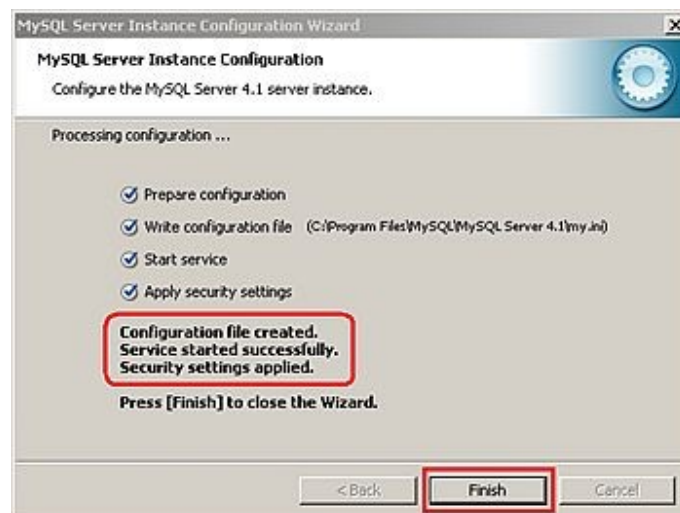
MySQL Server Instance Configuration Wizard

MySQL Server Instance Configuration

Configure the MySQL Server 4.1 server instance.

Processing configuration ...

Prepare configuration

Write configuration file (C:\Program Files\MySQL\MySQL Server 4.1\my.ini)

Start service

Apply security settings

Configuration file created.
Service started successfully.
Security settings applied.

Press [Finish] to close the Wizard.

< Back

Finish

Cancel